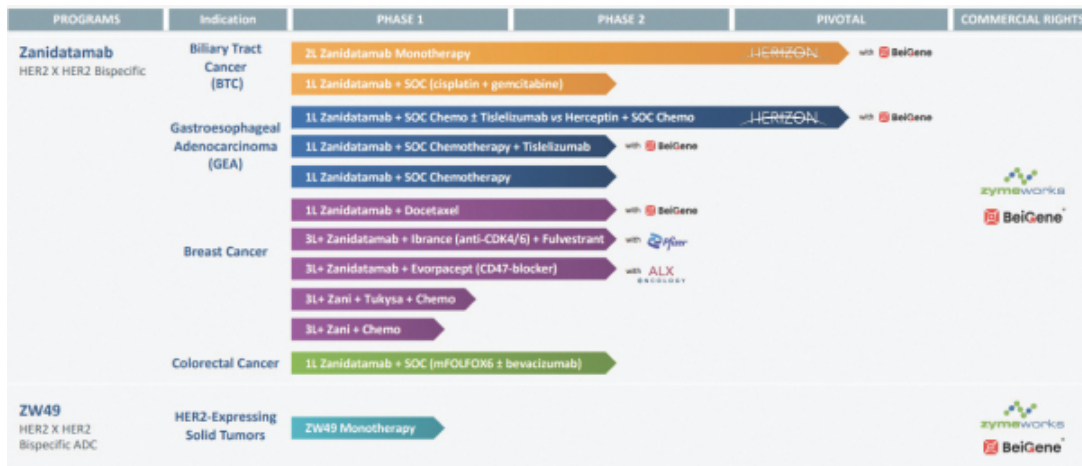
| PROGRAMS | Indication | PHASE 1 | PHASE 2 | PIVOTAL | COMMERCIAL RIGHTS |
|---|---|---|---|---|---|
| **Zanidatamab** HER2 X HER2 Bispecific | Biliary Tract Cancer (BTC) | 2L Zanidatamab Monotherapy | | HERIZON with BeiGene | zymeworks BeiGene |
| | | 1L Zanidatamab + SOC (cisplatin + gemcitabine) | | | |
| | Gastroesophageal Adenocarcinoma (GEA) | 1L Zanidatamab + SOC Chemo ± Tislelizumab vs Herceptin + SOC Chemo | | HERIZON with BeiGene | |
| | | 1L Zanidatamab + SOC Chemotherapy + Tislelizumab with BeiGene | | | |
| | | 1L Zanidatamab + SOC Chemotherapy | | | |
| | Breast Cancer | 1L Zanidatamab + Docetaxel with BeiGene | | | |
| | | 3L+ Zanidatamab + Ibrance (anti-CDK4/6) + Fulvestrant with Pfizer | | | |
| | | 3L+ Zanidatamab + Evorpacept (CD47-blocker) with ALX ONCOLOGY | | | |
| | | 3L+ Zani + Tukysa + Chemo | | | |
| | | 3L+ Zani + Chemo | | | |
| | Colorectal Cancer | 1L Zanidatamab + SOC (mFOLFOX6 ± bevacizumab) | | | |
| **ZW49** HER2 X HER2 Bispecific ADC | HER2-Expressing Solid Tumors | ZW49 Monotherapy | | | zymeworks BeiGene |